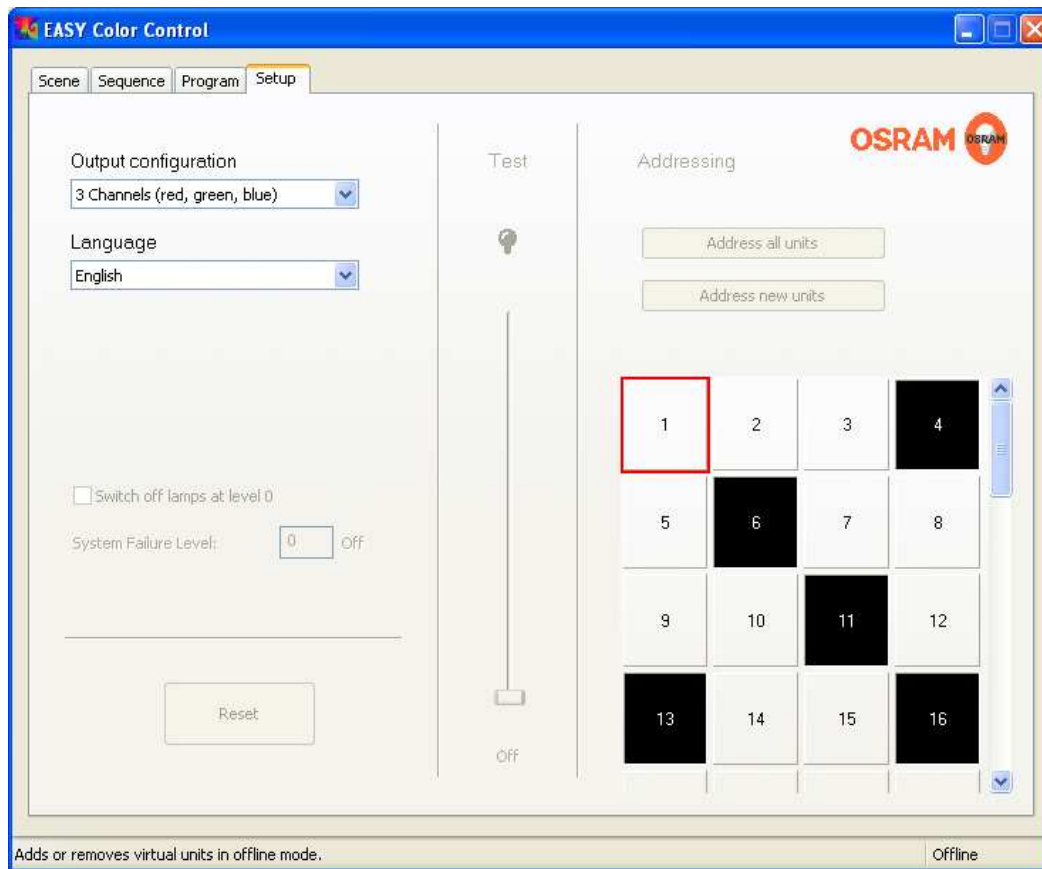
EASY Color Control

Scene | Sequence | Program | Setup

Output configuration
3 Channels (red, green, blue)

Language
English

Switch off lamps at level 0

System Failure Level: 0 Off

Reset

Test

Off

OSRAM OSRAM

Addressing

Address all units

Address new units

| 1 | 2 | 3 | 4 |
|---|---|---|---|
| 5 | 6 | 7 | 8 |
| 9 | 10 | 11 | 12 |
| 13 | 14 | 15 | 16 |

Adds or removes virtual units in offline mode.

Offline